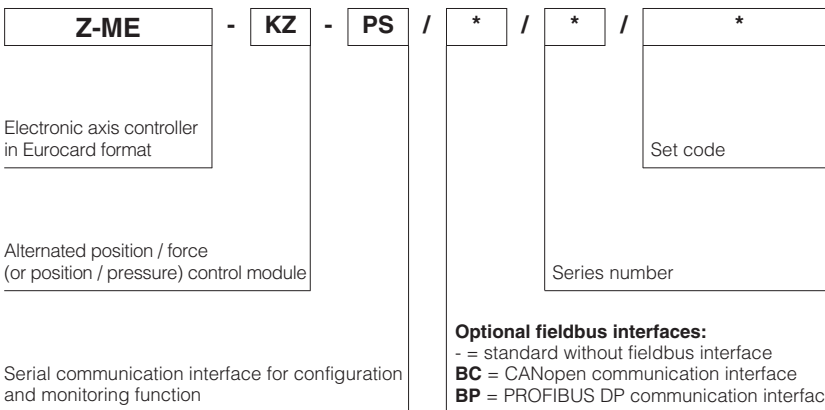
Z-ME - KZ - PS / * / * / *

Electronic axis controller in Eurocard format

Set code

Alternated position / force (or position / pressure) control module

Series number

Serial communication interface for configuration and monitoring function

**Optional fieldbus interfaces:**
- = standard without fieldbus interface
**BC** = CANopen communication interface
**BP** = PROFIBUS DP communication interfac